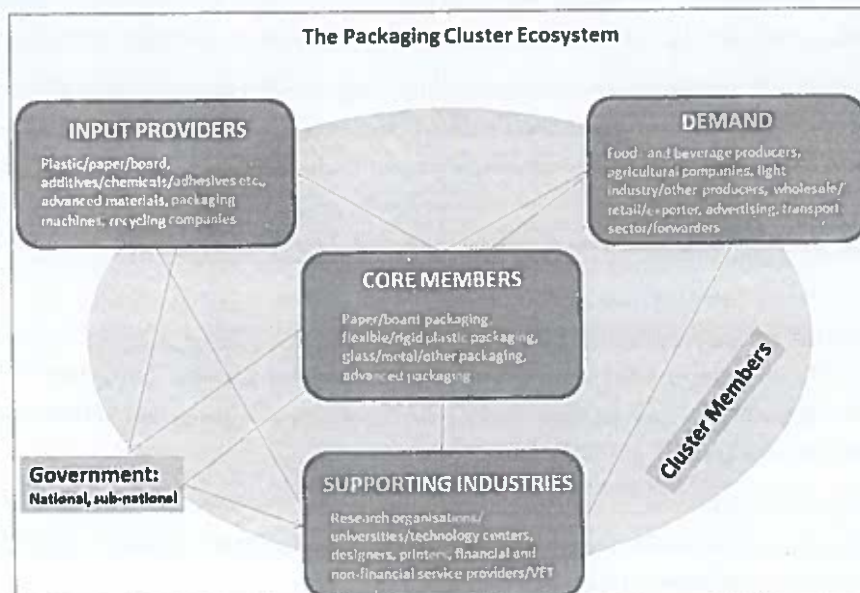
The Packaging Cluster Ecosystem

INPUT PROVIDERS

Plastic/paper/board, additives/chemicals/adhesives etc., advanced materials, packaging machines, recycling companies

DEMAND

Food and beverage producers, agricultural companies, light industry/other producers, wholesale/retail/exporter, advertising, transport sector/forwarders

CORE MEMBERS

Paper/board packaging, flexible/rigid plastic packaging, glass/metal/other packaging, advanced packaging

Cluster Members

Government:
National, sub-national

SUPPORTING INDUSTRIES

Research organisations/universities/technology centers, designers, printers, financial and non-financial service providers/VET